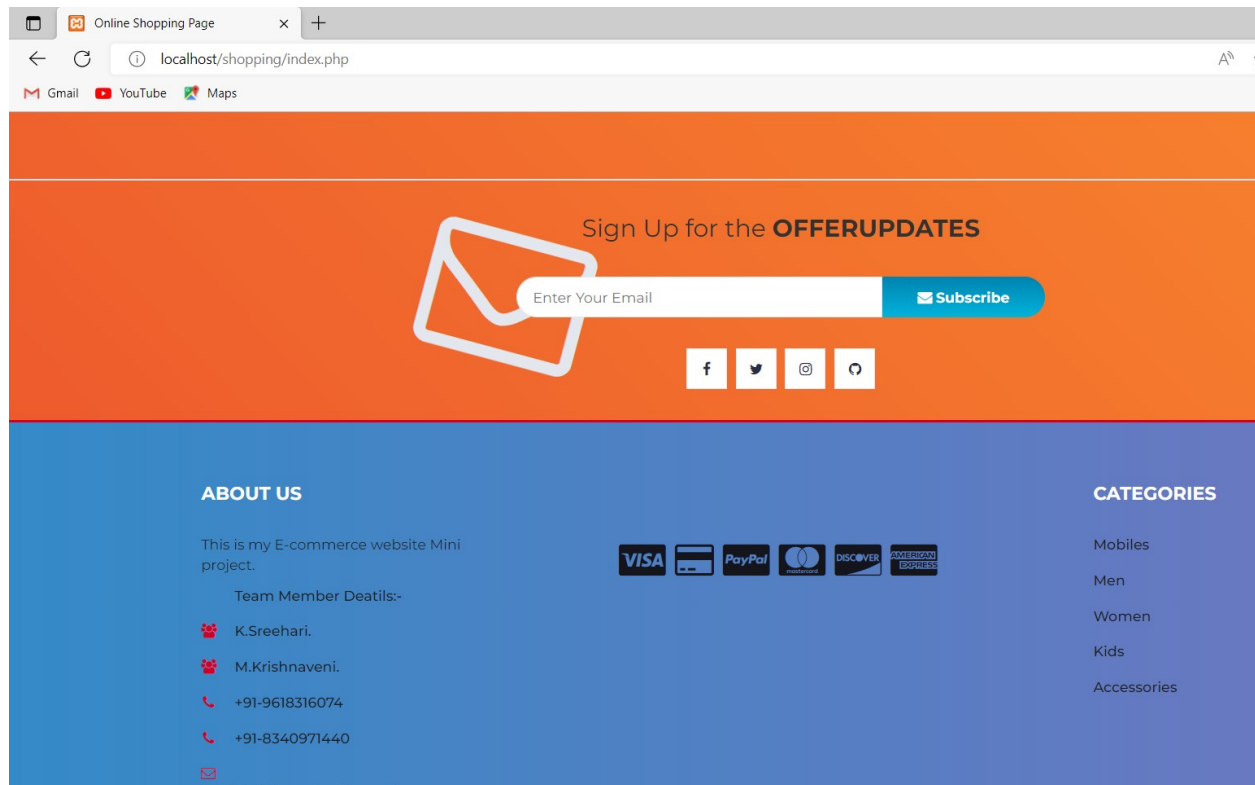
Online Shopping Page

localhost/shopping/index.php

Gmail YouTube Maps

Sign Up for the **OFFERUPDATES**

Enter Your Email

Subscribe

ABOUT US

This is my E-commerce website Mini project.

Team Member Deatils:-

K.Sreehari.

M.Krishnaveni.

+91-9618316074

+91-8340971440

VISA PayPal mastercard DISCOVER AMERICAN EXPRESS

CATEGORIES

Mobiles

Men

Women

Kids

Accessories